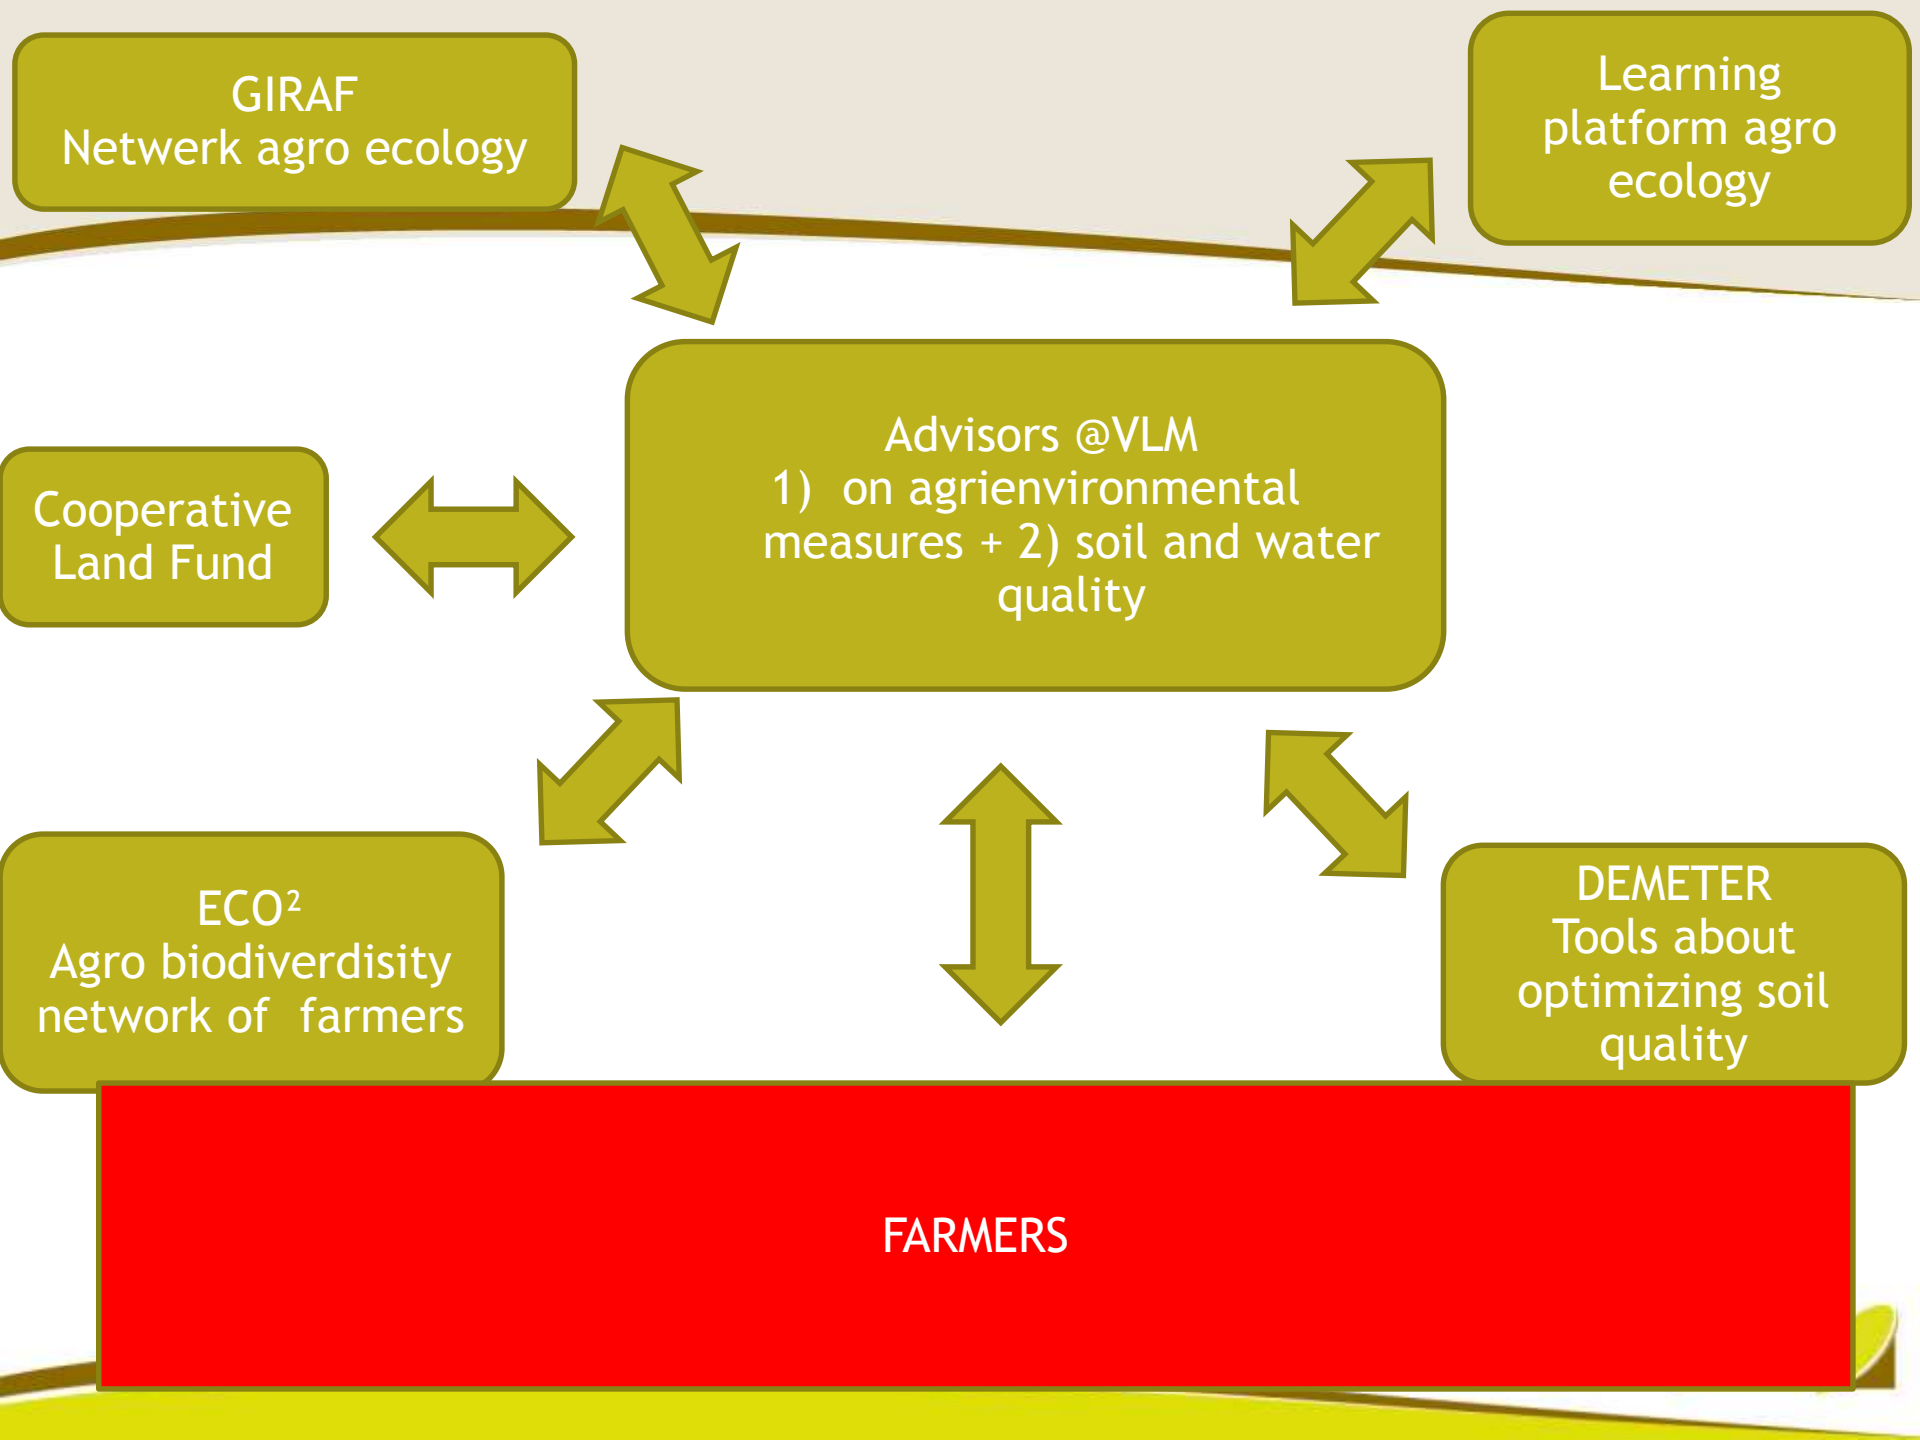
GIRAF
Netwerk agro ecology

Learning platform agro ecology

Cooperative Land Fund

Advisors @VLM
1) on agrienvironmental measures + 2) soil and water quality

ECO$^2$
Agro biodiverdisity network of farmers

DEMETER
Tools about optimizing soil quality

FARMERS